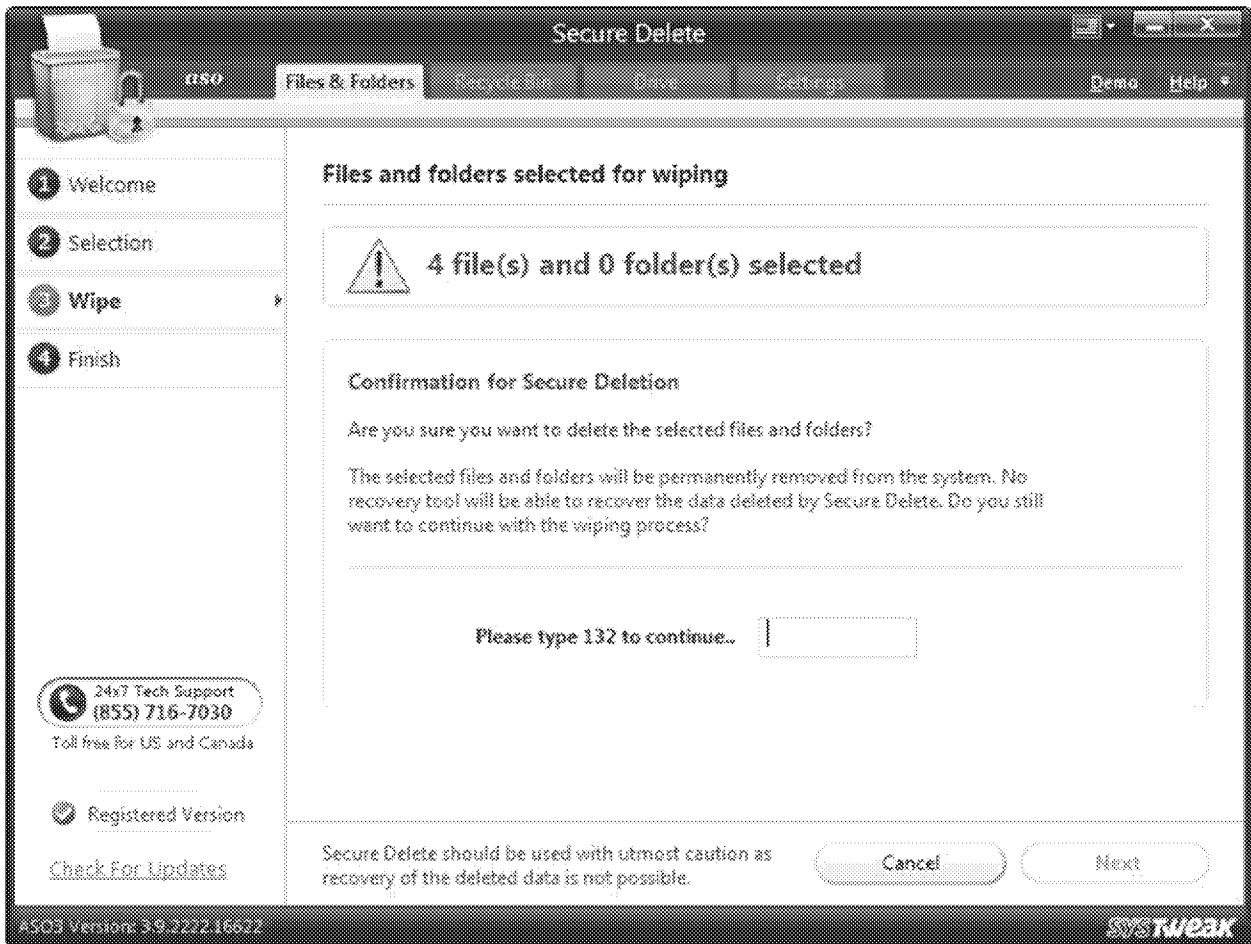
Secure Delete

aso Files & Folders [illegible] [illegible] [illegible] Demo Help

1 Welcome
2 Selection
3 Wipe
4 Finish

Files and folders selected for wiping

4 file(s) and 0 folder(s) selected

Confirmation for Secure Deletion

Are you sure you want to delete the selected files and folders?

The selected files and folders will be permanently removed from the system. No recovery tool will be able to recover the data deleted by Secure Delete. Do you still want to continue with the wiping process?

Please type 132 to continue..

24x7 Tech Support
(855) 716-7030
Toll free for US and Canada

Registered Version

Check For Updates

Secure Delete should be used with utmost caution as recovery of the deleted data is not possible.

Cancel
Next

ASO3 Version: 3.9.2222.16622

SYSTWEAK